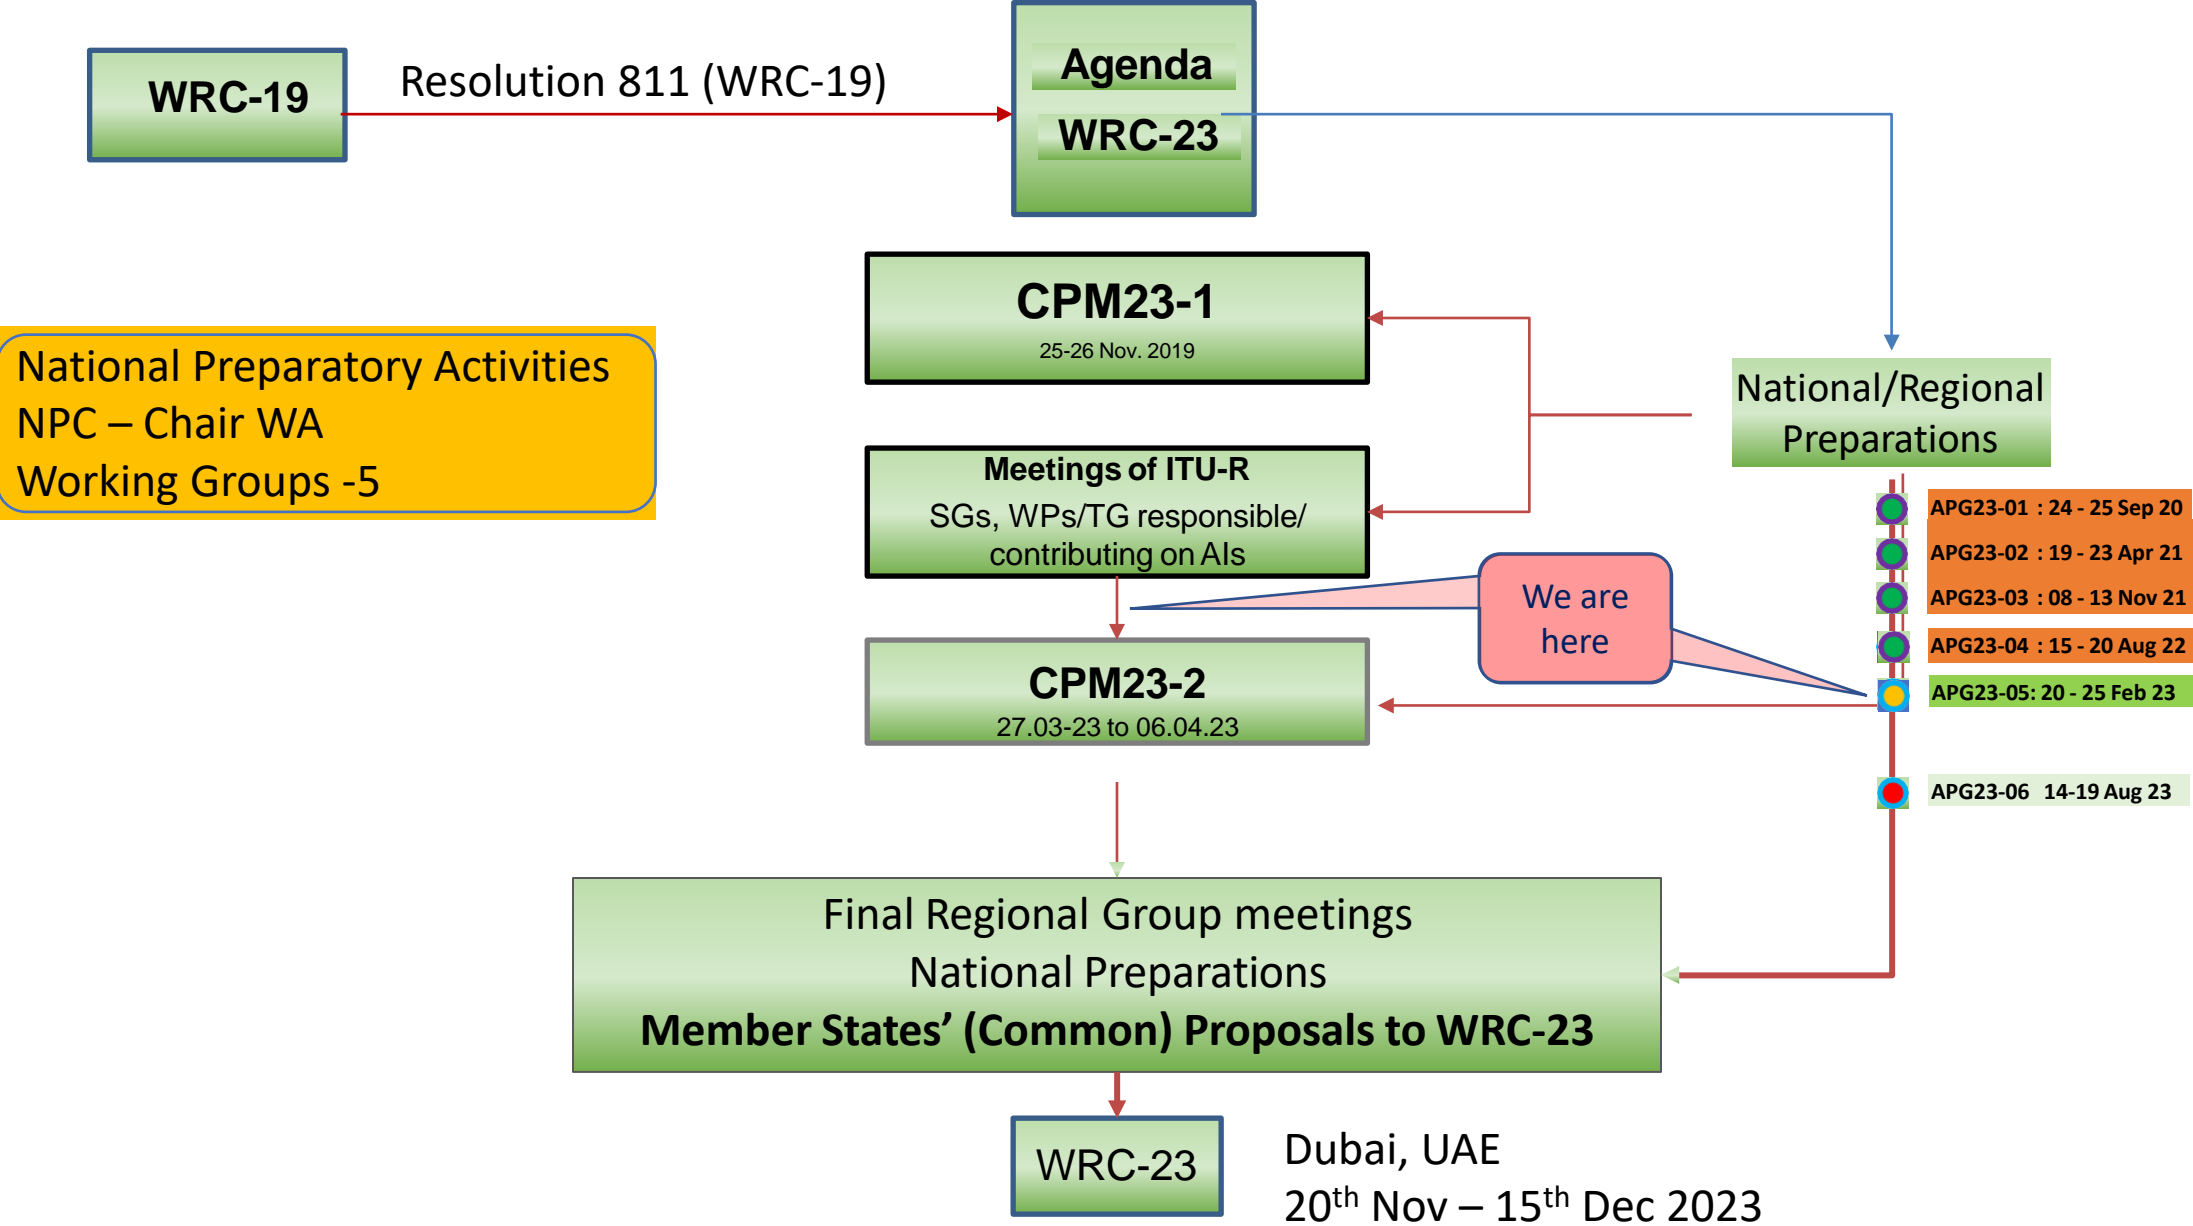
WRC-19

Resolution 811 (WRC-19)

Agenda
WRC-23

CPM23-1
25-26 Nov. 2019

National Preparatory Activities
NPC – Chair WA
Working Groups -5

National/Regional Preparations

Meetings of ITU-R
SGs, WPs/TG responsible/ contributing on AIs

APG23-01 : 24 - 25 Sep 20
APG23-02 : 19 - 23 Apr 21
APG23-03 : 08 - 13 Nov 21
APG23-04 : 15 - 20 Aug 22
APG23-05: 20 - 25 Feb 23
APG23-06 14-19 Aug 23

We are here

CPM23-2
27.03-23 to 06.04.23

Final Regional Group meetings
National Preparations
**Member States' (Common) Proposals to WRC-23**

WRC-23

Dubai, UAE
20$^{th}$ Nov – 15$^{th}$ Dec 2023